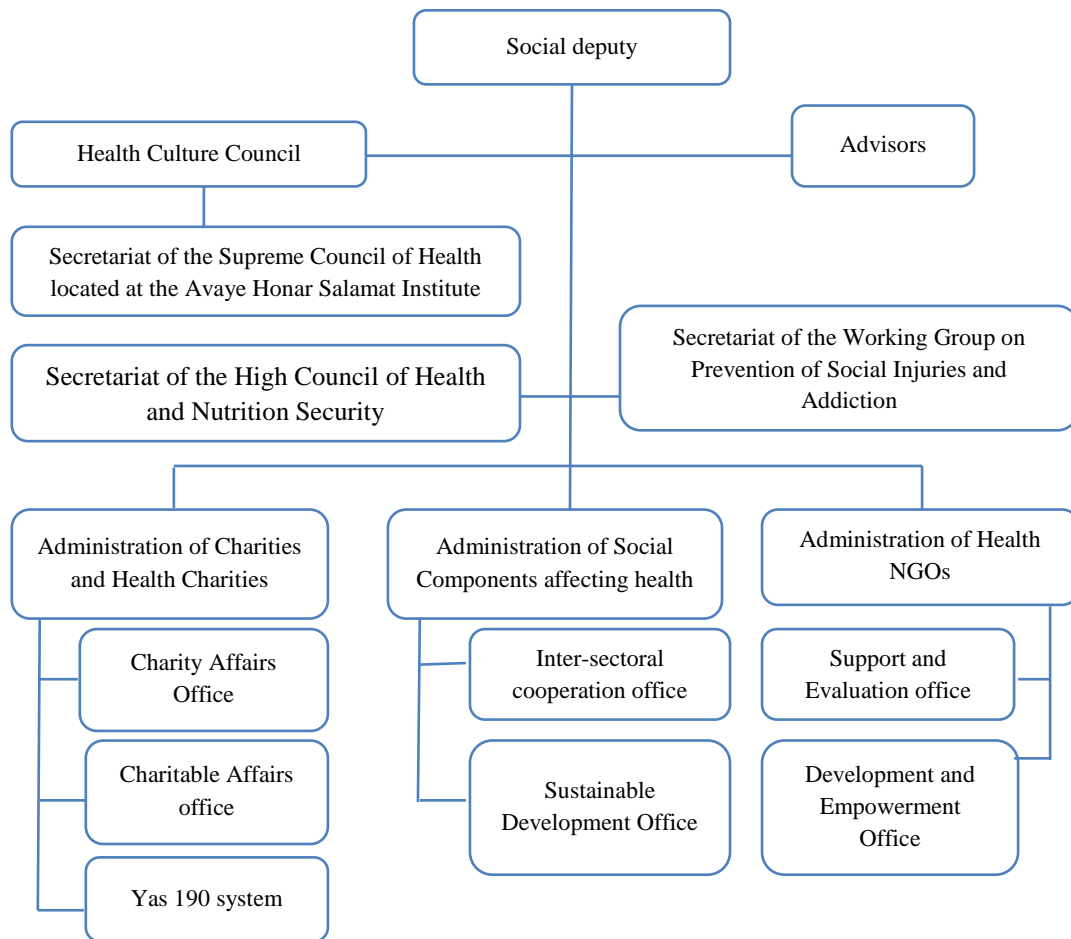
Social deputy

Health Culture Council

Advisors

Secretariat of the Supreme Council of Health located at the Avaye Honar Salamat Institute

Secretariat of the High Council of Health and Nutrition Security

Secretariat of the Working Group on Prevention of Social Injuries and Addiction

Administration of Charities and Health Charities

Charity Affairs Office

Charitable Affairs office

Yas 190 system

Administration of Social Components affecting health

Inter-sectoral cooperation office

Sustainable Development Office

Administration of Health NGOs

Support and Evaluation office

Development and Empowerment Office